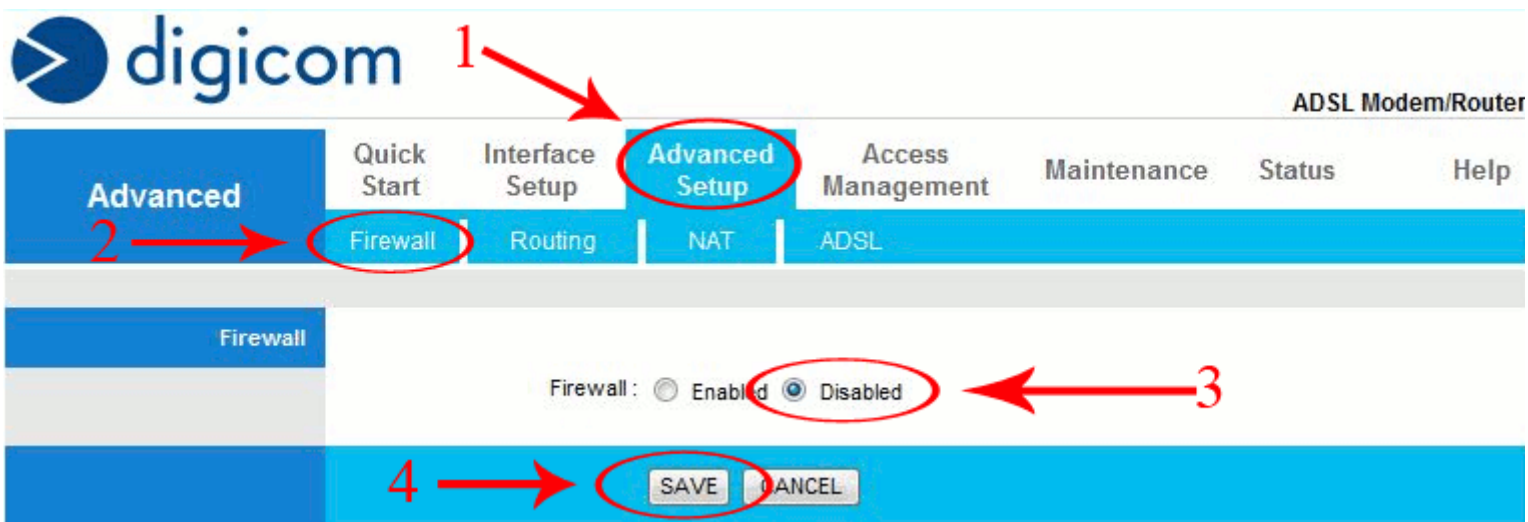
digicom

1

ADSL Modem/Router

Advanced

Quick Start

Interface Setup

Advanced Setup

Access Management

Maintenance

Status

Help

2

Firewall

Routing

NAT

ADSL

Firewall

Firewall : Enabled Disabled

3

4

SAVE

CANCEL